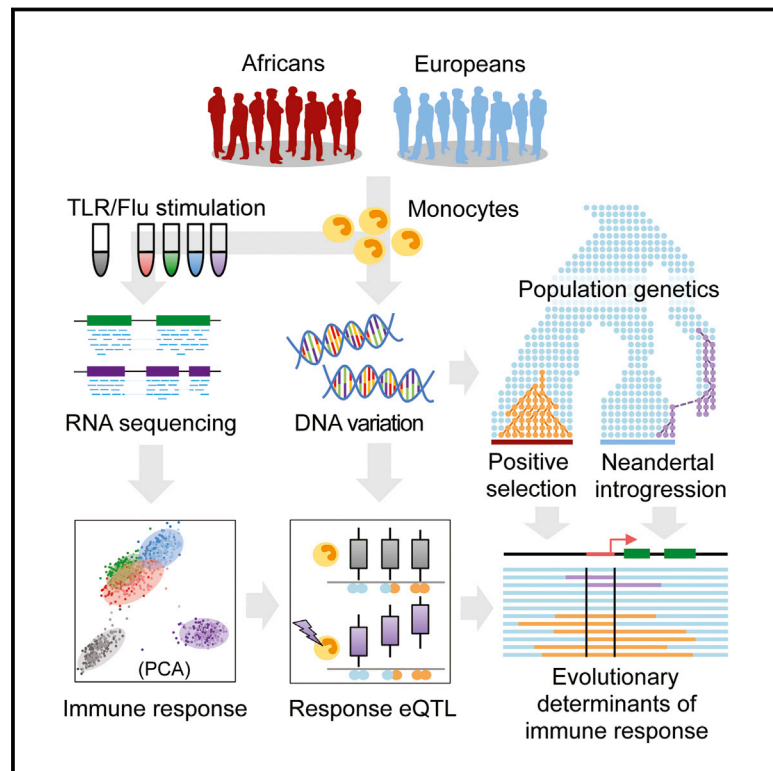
Africans

Europeans

TLR/Flu stimulation

Monocytes

Population genetics

RNA sequencing

DNA variation

Positive selection

Neandertal introgression

(PCA)

Immune response

Response eQTL

Evolutionary determinants of immune response